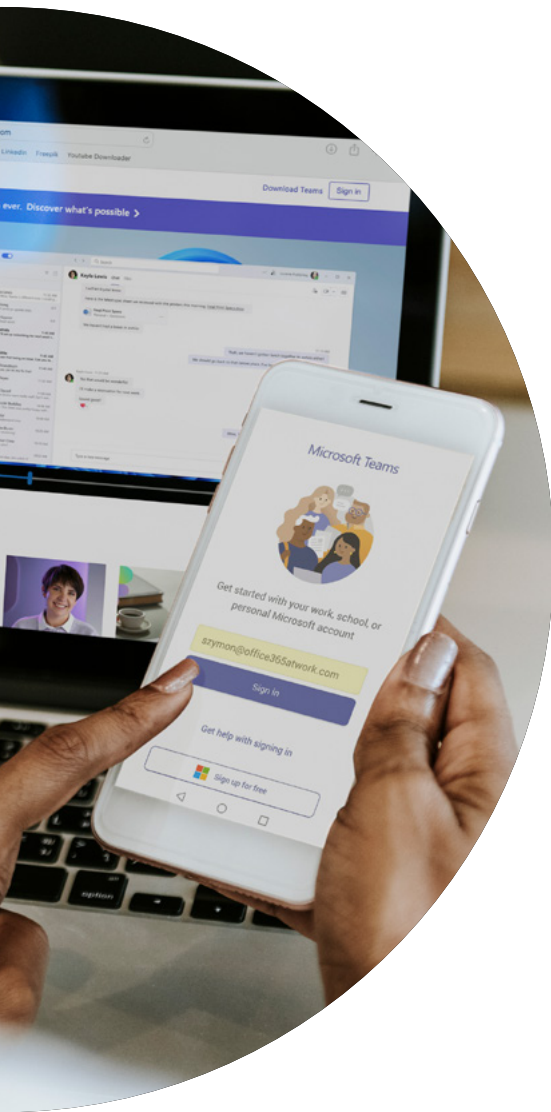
om
LinkedIn Freepik YouTube Downloader
Download Teams Sign in
ever. Discover what's possible >
Kayla Lewis
option
Microsoft Teams
Get started with your work, school, or personal Microsoft account
szymon@office365atwork.com
Sign in
Get help with signing in
Sign up for free